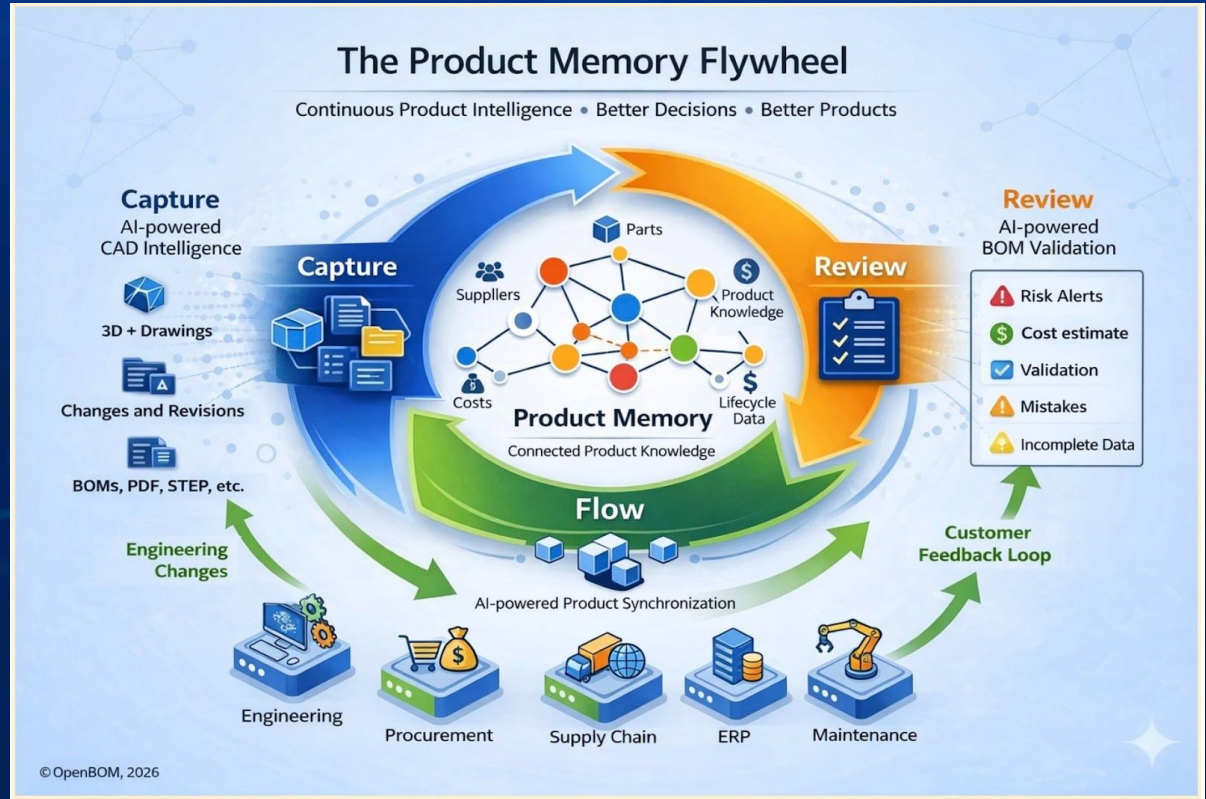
The Product Memory Flywheel

Continuous Product Intelligence • Better Decisions • Better Products

Capture
AI-powered
CAD Intelligence

3D + Drawings

Changes and Revisions

BOMs, PDF, STEP, etc.

Engineering Changes

Capture

Parts

Suppliers

Product Knowledge

Costs

Lifecycle Data

Product Memory

Connected Product Knowledge

Review

Review
AI-powered
BOM Validation

Risk Alerts

Cost estimate

Validation

Mistakes

Incomplete Data

Customer Feedback Loop

Flow

AI-powered Product Synchronization

Engineering

Procurement

Supply Chain

ERP

Maintenance

© OpenBOM, 2026